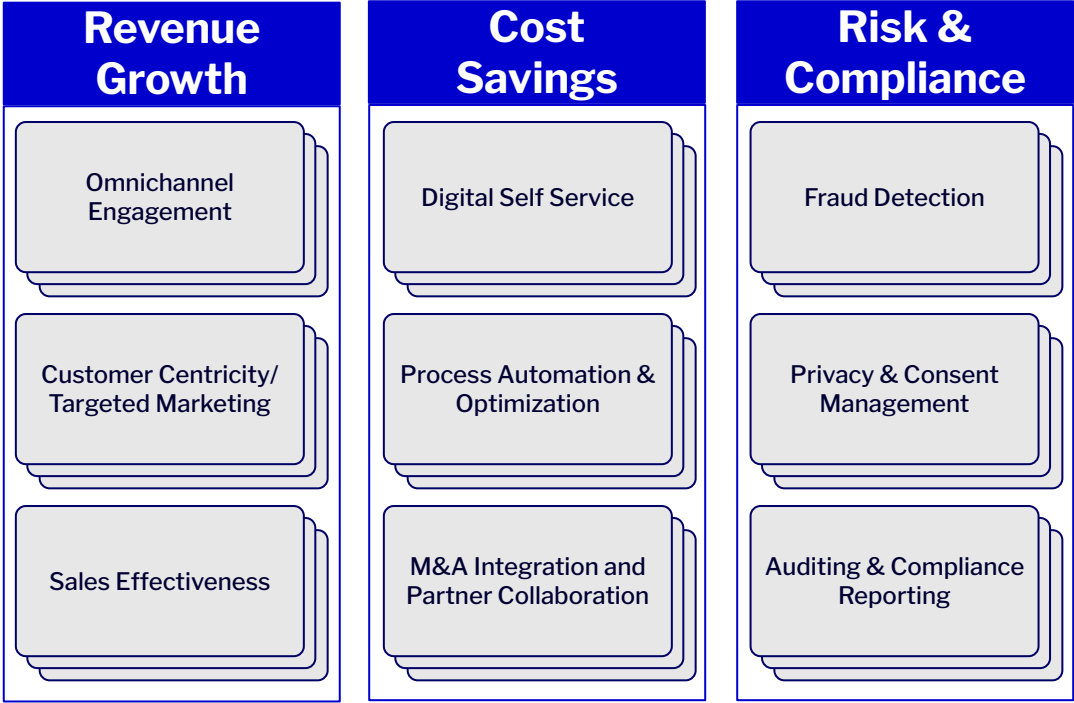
Revenue Growth

Omnichannel Engagement

Customer Centricity/ Targeted Marketing

Sales Effectiveness

Cost Savings

Digital Self Service

Process Automation & Optimization

M&A Integration and Partner Collaboration

Risk & Compliance

Fraud Detection

Privacy & Consent Management

Auditing & Compliance Reporting